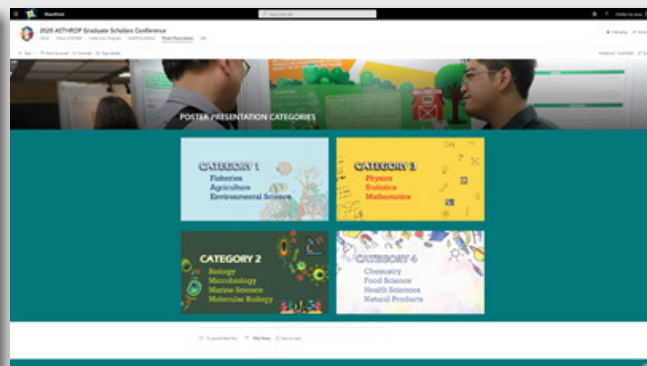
SharePoint

2020 ASTHRDP Graduate Scholars Conference

POSTER PRESENTATION CATEGORIES

CATEGORY 1
Fisheries
Agriculture
Environmental Science

CATEGORY 3
Physics
Statistics
Mathematics

CATEGORY 2
Biology
Microbiology
Marine Science
Molecular Biology

CATEGORY 4
Chemistry
Food Science
Health Sciences
Natural Products